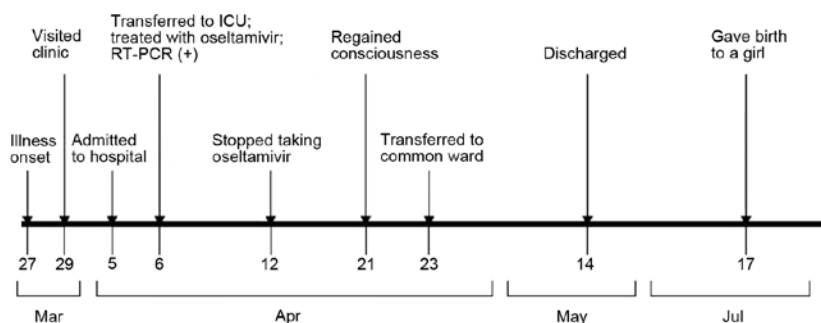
Visited clinic

Transferred to ICU; treated with oseltamivir; RT-PCR (+)

Regained consciousness

Discharged

Gave birth to a girl

Illness onset

Admitted to hospital

Stopped taking oseltamivir

Transferred to common ward

27 29 5 6 12 21 23 14 17

Mar

Apr

May

Jul